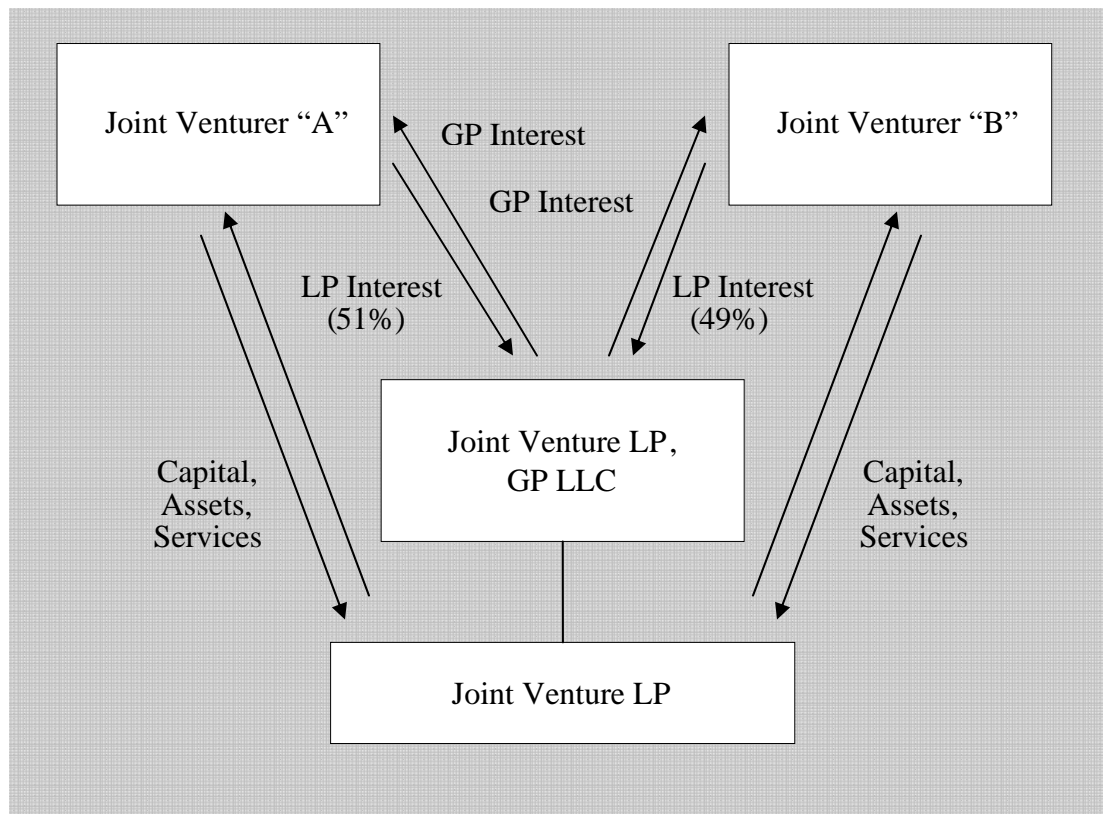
Joint Venturer "A"

GP Interest

Joint Venturer "B"

GP Interest

LP Interest (51%)

LP Interest (49%)

Joint Venture LP, GP LLC

Capital, Assets, Services

Capital, Assets, Services

Joint Venture LP